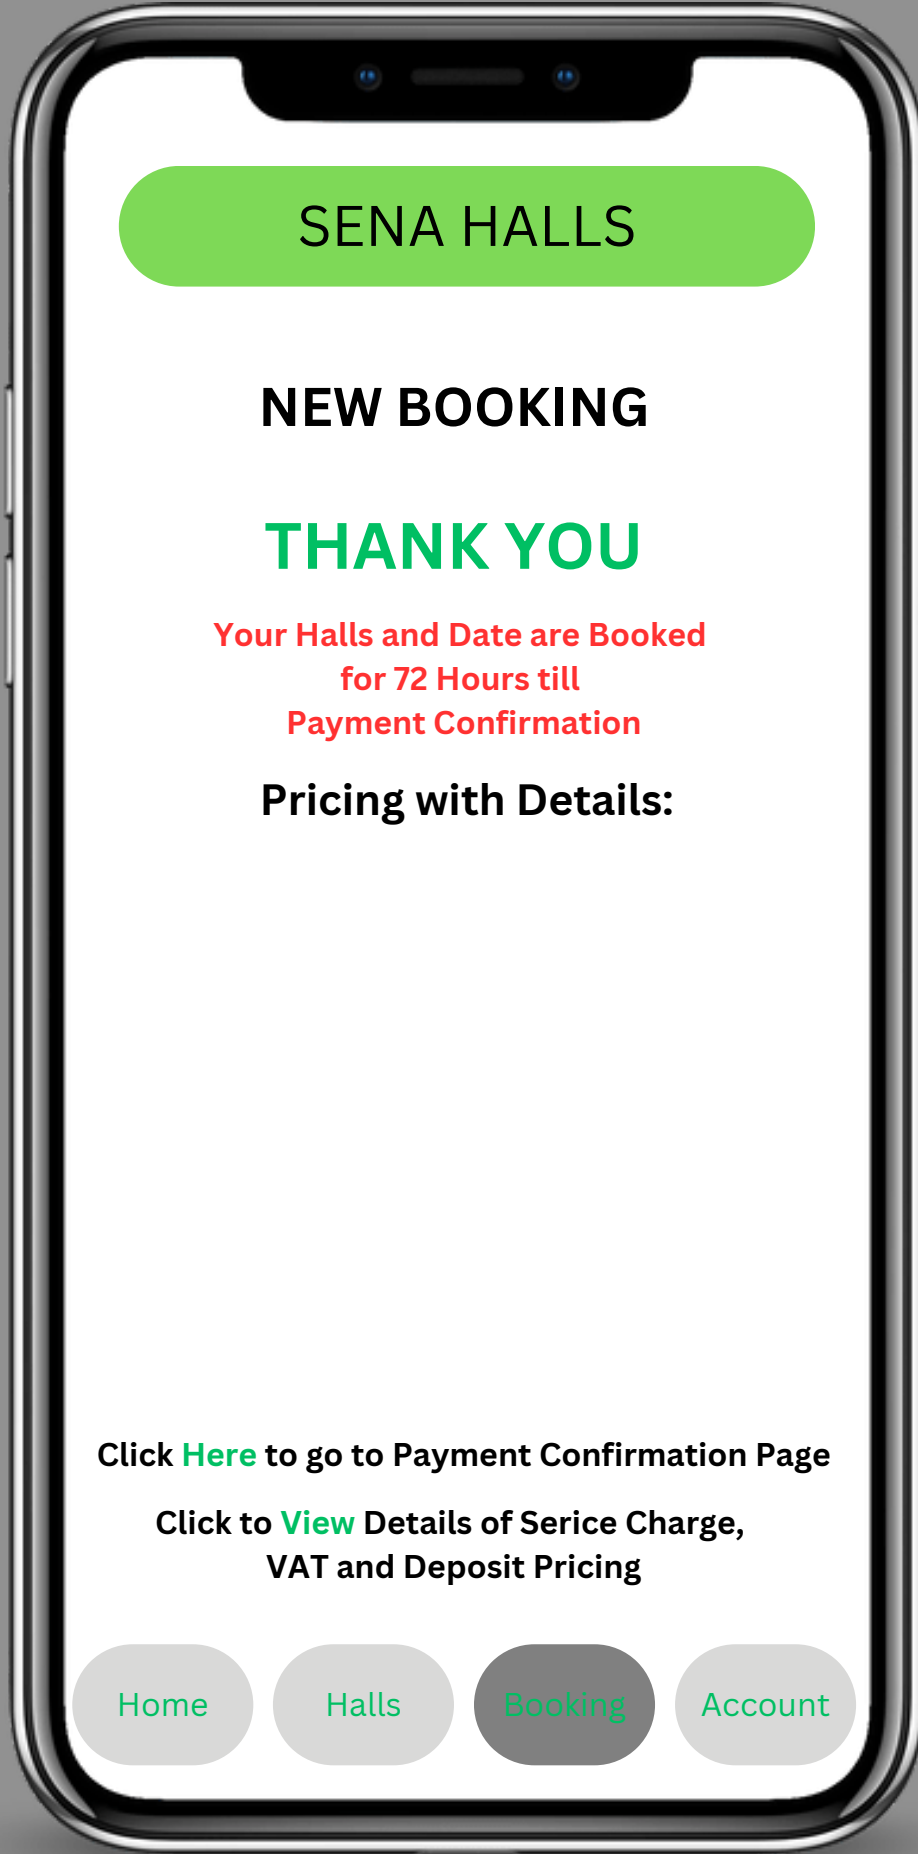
SENA HALLS

NEW BOOKING

THANK YOU

Your Halls and Date are Booked for 72 Hours till Payment Confirmation

Pricing with Details:

Click Here to go to Payment Confirmation Page

Click to View Details of Serice Charge, VAT and Deposit Pricing

Home

Halls

Booking

Account